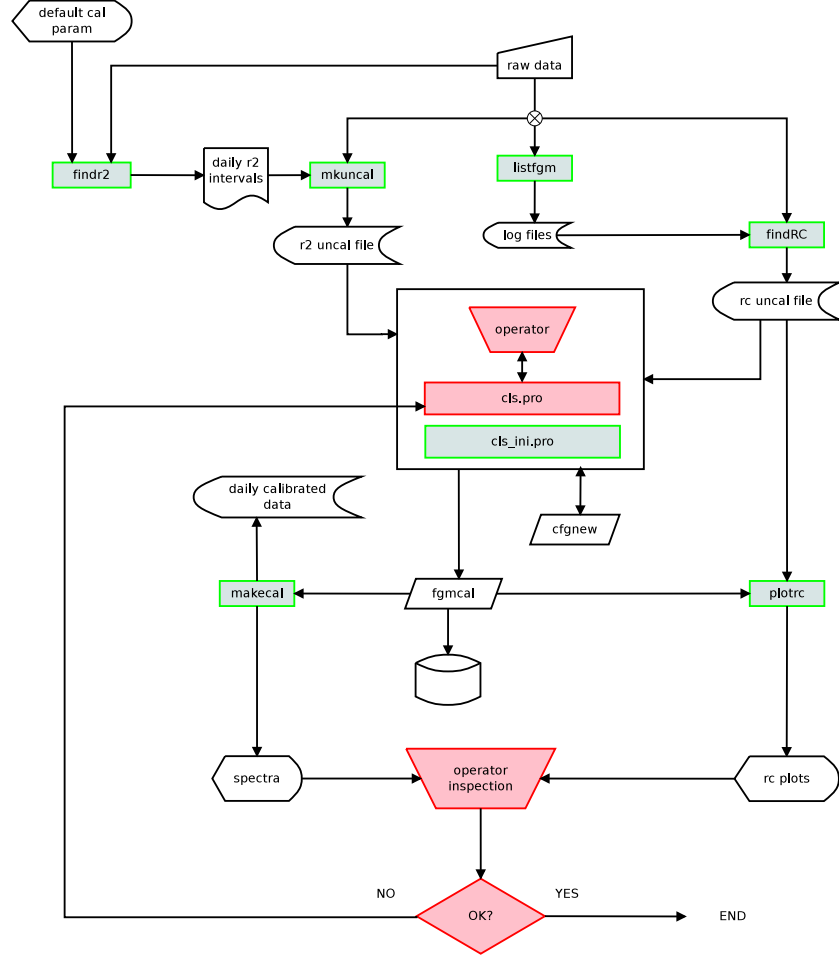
default cal param

raw data

findr2

daily r2 intervals

mkuncal

listfgm

findRC

r2 uncal file

log files

rc uncal file

operator

cls.pro

cls_ini.pro

daily calibrated data

cfgnew

makecal

fgmcal

plotrc

spectra

operator inspection

rc plots

NO

OK?

YES

END